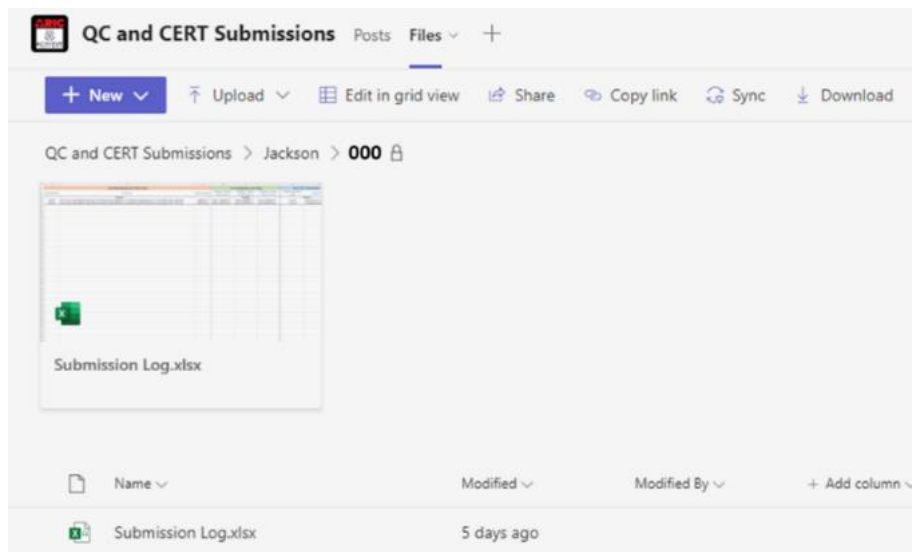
QC and CERT Submissions Posts Files +

+ New Upload Edit in grid view Share Copy link Sync Download

QC and CERT Submissions > Jackson > 000

Submission Log.xlsx

| Name | Modified | Modified By | + Add column |
|---|---|---|---|
| Submission Log.xlsx | 5 days ago | | |